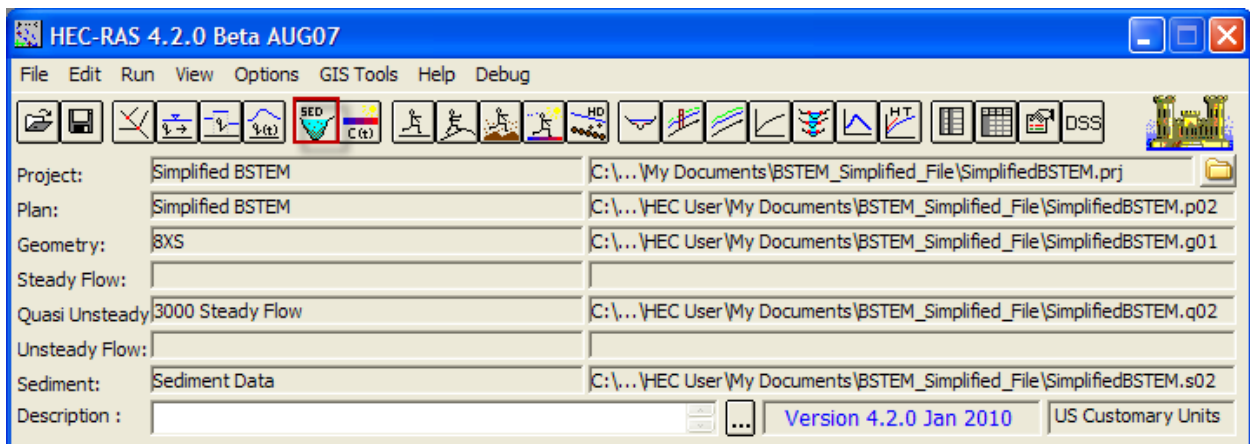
HEC-RAS 4.2.0 Beta AUG07

File Edit Run View Options GIS Tools Help Debug

SED C(t) HD HT DSS

Project: Simplified BSTEM C:\...\My Documents\BSTEM_Simplified_File\SimplifiedBSTEM.prj
Plan: Simplified BSTEM C:\...\HEC User\My Documents\BSTEM_Simplified_File\SimplifiedBSTEM.p02
Geometry: 8XS C:\...\HEC User\My Documents\BSTEM_Simplified_File\SimplifiedBSTEM.g01
Steady Flow:
Quasi Unsteady 3000 Steady Flow C:\...\HEC User\My Documents\BSTEM_Simplified_File\SimplifiedBSTEM.q02
Unsteady Flow:
Sediment: Sediment Data C:\...\HEC User\My Documents\BSTEM_Simplified_File\SimplifiedBSTEM.s02
Description : ... Version 4.2.0 Jan 2010 US Customary Units